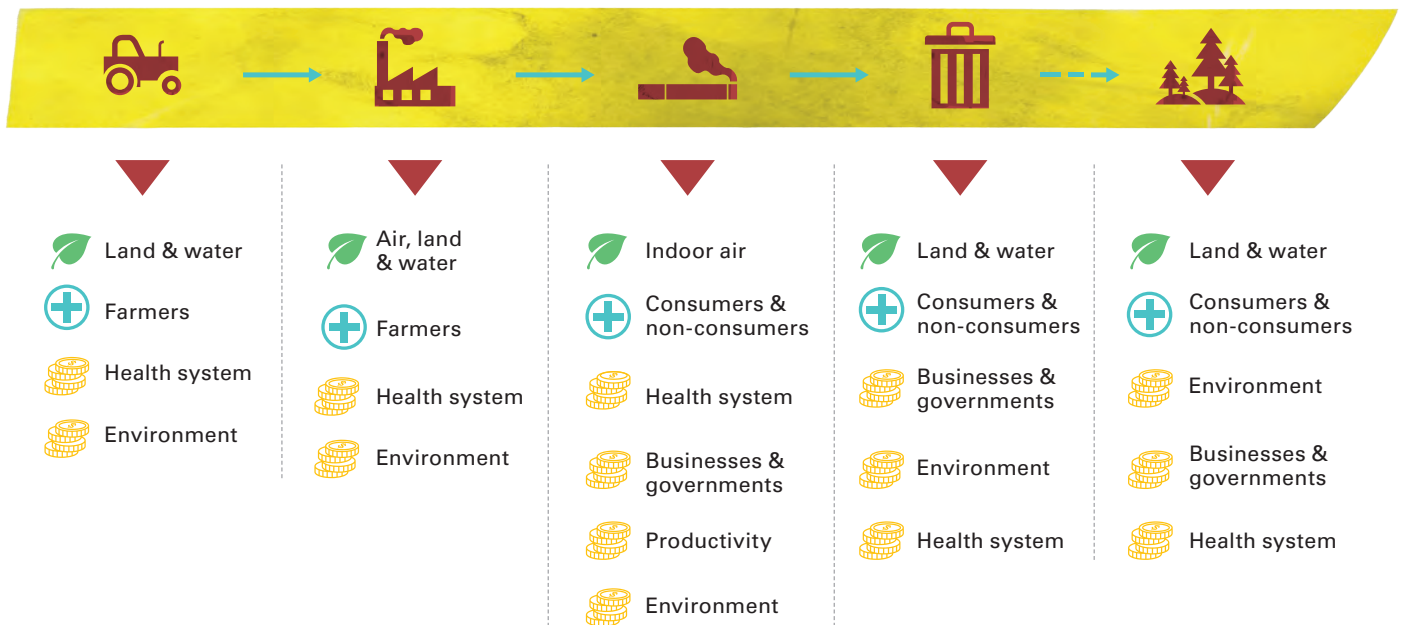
Land & water

Farmers

Health system

Environment

Air, land & water

Farmers

Health system

Environment

Indoor air

Consumers & non-consumers

Health system

Businesses & governments

Productivity

Environment

Land & water

Consumers & non-consumers

Businesses & governments

Environment

Health system

Land & water

Consumers & non-consumers

Environment

Businesses & governments

Health system